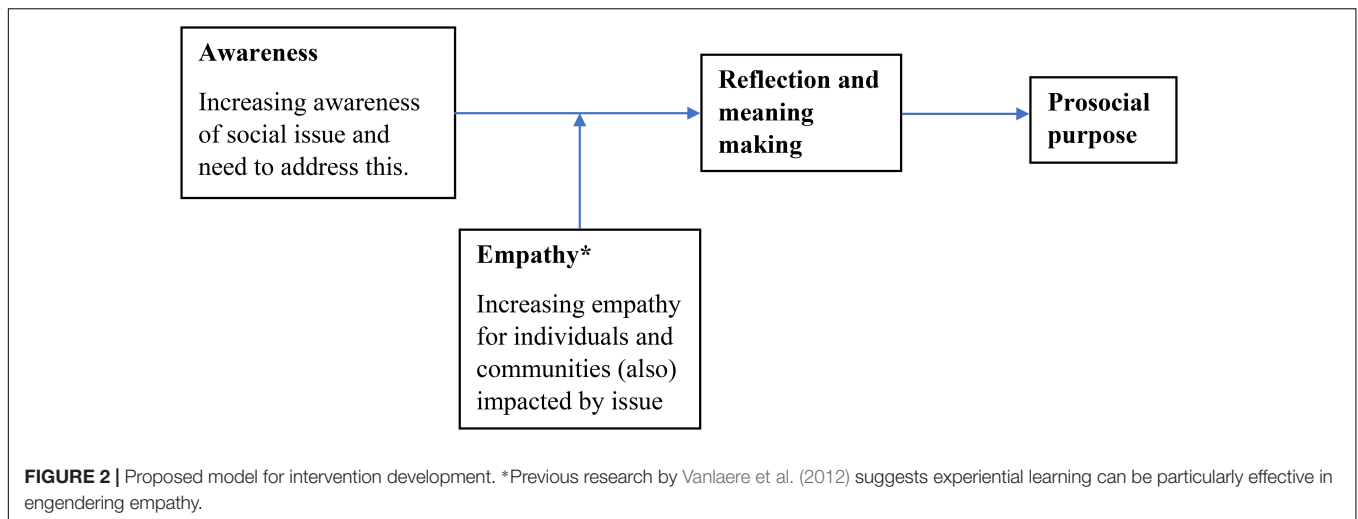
**Awareness**

Increasing awareness of social issue and need to address this.

**Reflection and meaning making**

**Prosocial purpose**

**Empathy***

Increasing empathy for individuals and communities (also) impacted by issue

**FIGURE 2 |** Proposed model for intervention development. *Previous research by Vanlaere et al. (2012) suggests experiential learning can be particularly effective in engendering empathy.